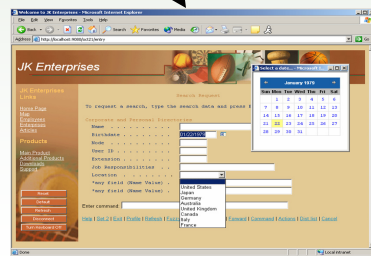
Welcome to JK Enterprises - Microsoft Internet Explorer

File Edit View Favorites Tools Help

Back Search Favorites Media

Address http://localhost:9080/ezit/entry

Go

JK Enterprises

JK Enterprises Links

Home Page
Map
Employees
Expressions
Articles

Products

Main Product
Additional Products
Downloads
Support

Search Request

To request a search, type the search data and press E

Corporate and Personal Information

Name . . . . . . . . . . . . .
Birthdate . . . . . . . . . . 01/22/1975
Node . . . . . . . . . . . . .
User ID . . . . . . . . . . .
Extension . . . . . . . . . .
Job Responsibilities . . . . .
Location . . . . . . . . . . .
*any field (Name Value) . . .
*any field (Name Value) . . .

United States
Japan
Germany
Australia
United Kingdom
Canada
Italy
France

Enter command

Help | Sel 2 | Exit | Profile | Refresh | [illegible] | Forward | Commands | Actions | Sel Up | Cancel

Select a date... - Microsoft I...

January 1975

| Sun | Mon | Tue | Wed | Thu | Fri | Sat |
|---|---|---|---|---|---|---|
| | | | 1 | 2 | 3 | 4 |
| 5 | 6 | 7 | 8 | 9 | 10 | 11 |
| 12 | 13 | 14 | 15 | 16 | 17 | 18 |
| 19 | 20 | 21 | 22 | 23 | 24 | 25 |
| 26 | 27 | 28 | 29 | 30 | 31 | |

Done

Local intranet